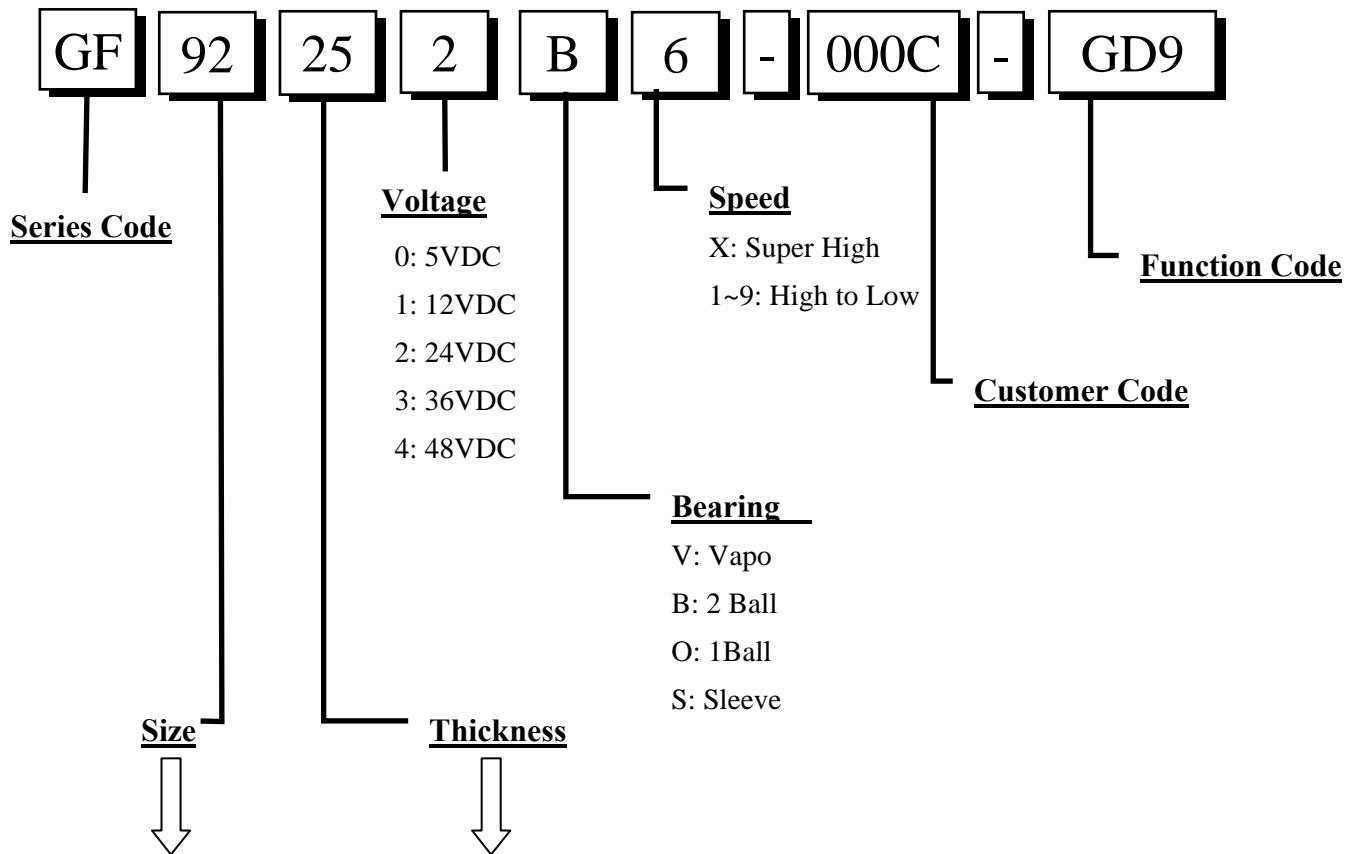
GF 92 25 2 B 6 - 000C - GD9

Series Code

Voltage
0: 5VDC
1: 12VDC
2: 24VDC
3: 36VDC
4: 48VDC

Speed
X: Super High
1~9: High to Low

Function Code

Customer Code

Bearing
V: Vapo
B: 2 Ball
O: 1Ball
S: Sleeve

Size

Thickness